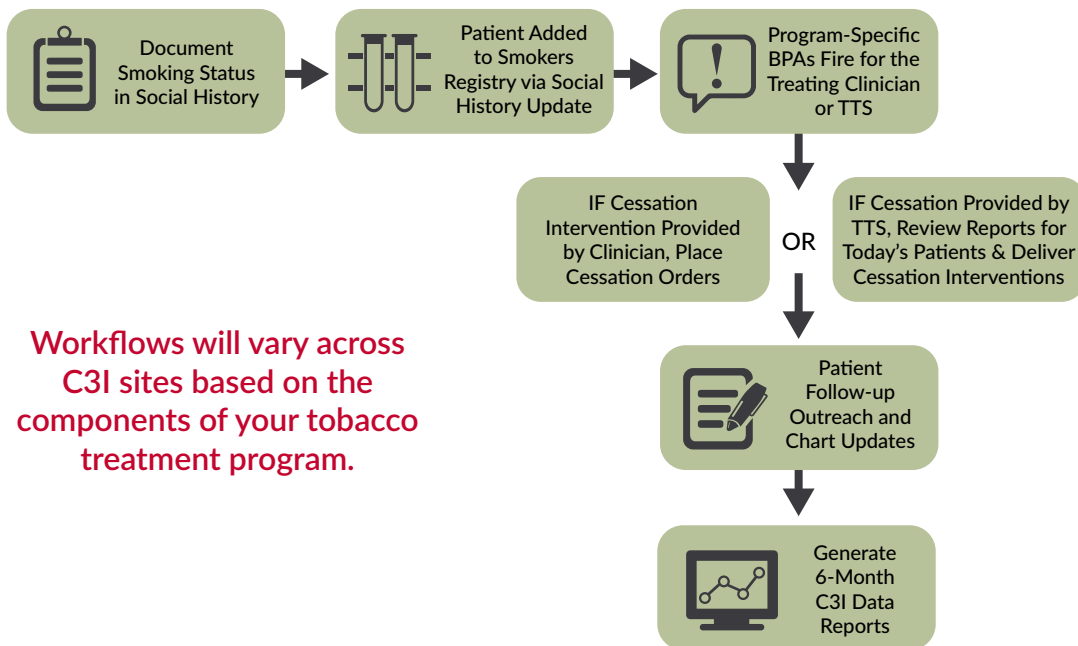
Document Smoking Status in Social History

Patient Added to Smokers Registry via Social History Update

Program-Specific BPAs Fire for the Treating Clinician or TTS

IF Cessation Intervention Provided by Clinician, Place Cessation Orders

OR

IF Cessation Provided by TTS, Review Reports for Today's Patients & Deliver Cessation Interventions

Workflows will vary across C3I sites based on the components of your tobacco treatment program.

Patient Follow-up Outreach and Chart Updates

Generate 6-Month C3I Data Reports